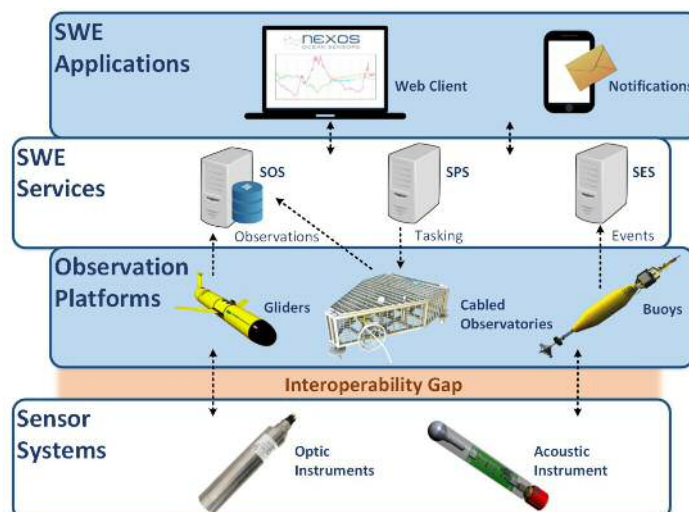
SWE Applications

nexos OCEAN SENSORS

Web Client

Notifications

SWE Services

SOS

Observations

SPS

Tasking

SES

Events

Observation Platforms

Gliders

Cabled Observatories

Buoys

Interoperability Gap

Sensor Systems

Optic Instruments

Acoustic Instrument